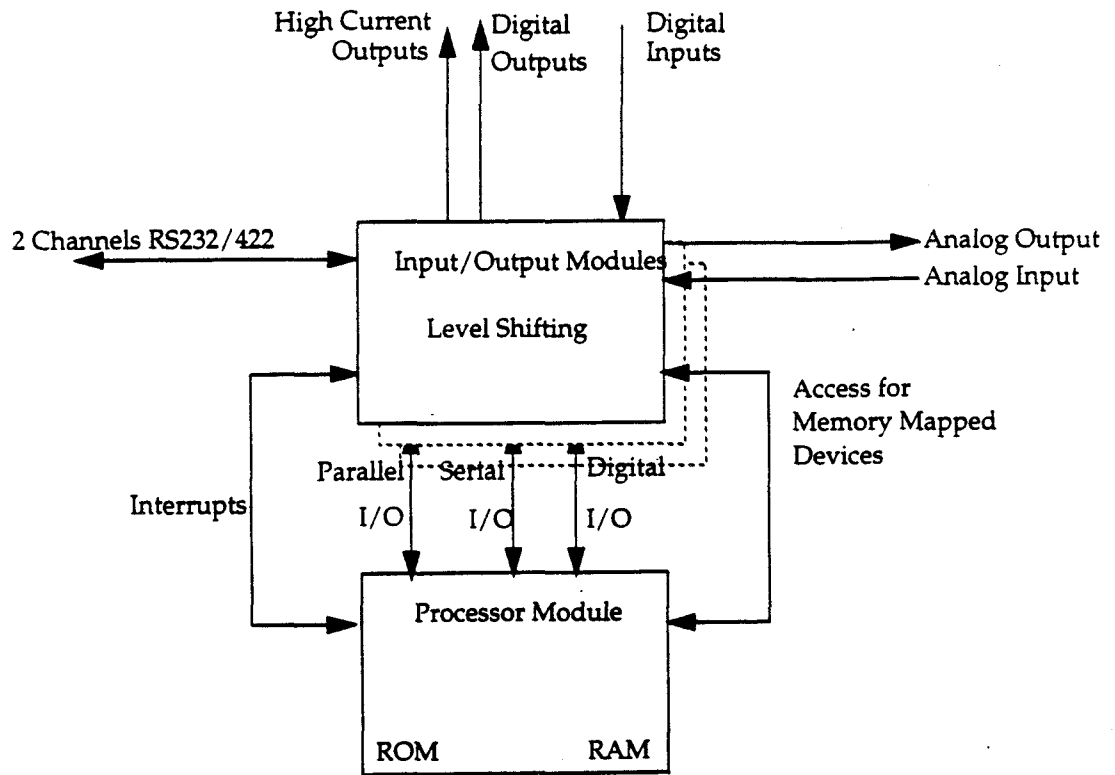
High Current Outputs

Digital Outputs

Digital Inputs

2 Channels RS232/422

Input/Output Modules

Level Shifting

Analog Output

Analog Input

Access for Memory Mapped Devices

Interrupts

Parallel I/O

Serial I/O

Digital I/O

Processor Module

ROM

RAM